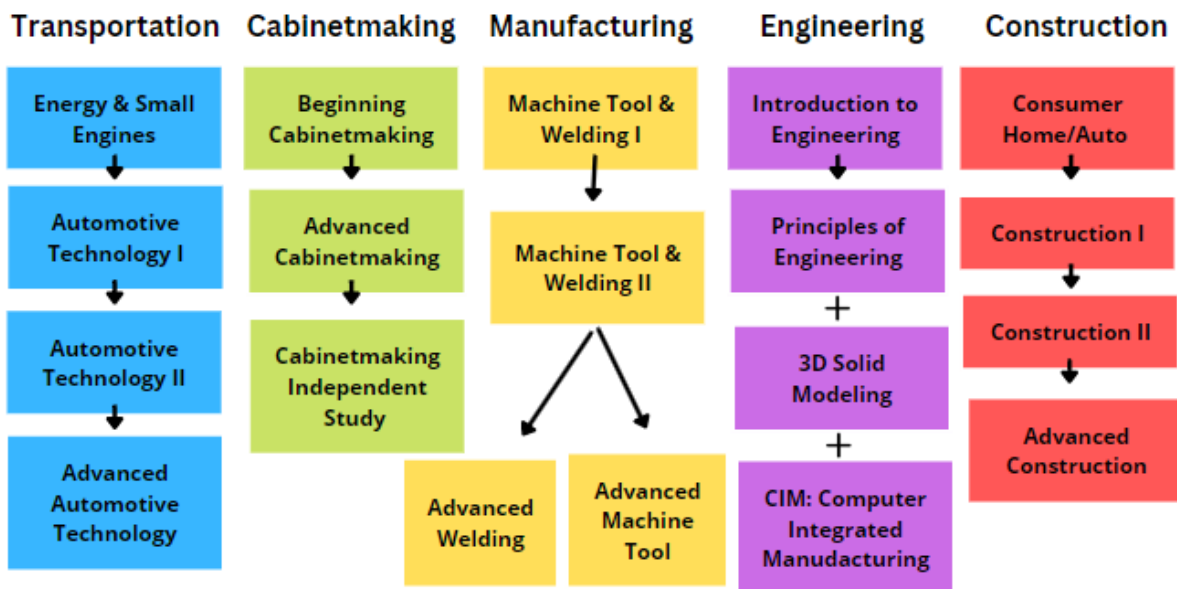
Transportation

Energy & Small Engines

Automotive Technology I

Automotive Technology II

Advanced Automotive Technology

Cabinetmaking

Beginning Cabinetmaking

Advanced Cabinetmaking

Cabinetmaking Independent Study

Manufacturing

Machine Tool & Welding I

Machine Tool & Welding II

Advanced Welding

Advanced Machine Tool

Engineering

Introduction to Engineering

Principles of Engineering

+

3D Solid Modeling

+

CIM: Computer Integrated Manudacturing

Construction

Consumer Home/Auto

Construction I

Construction II

Advanced Construction